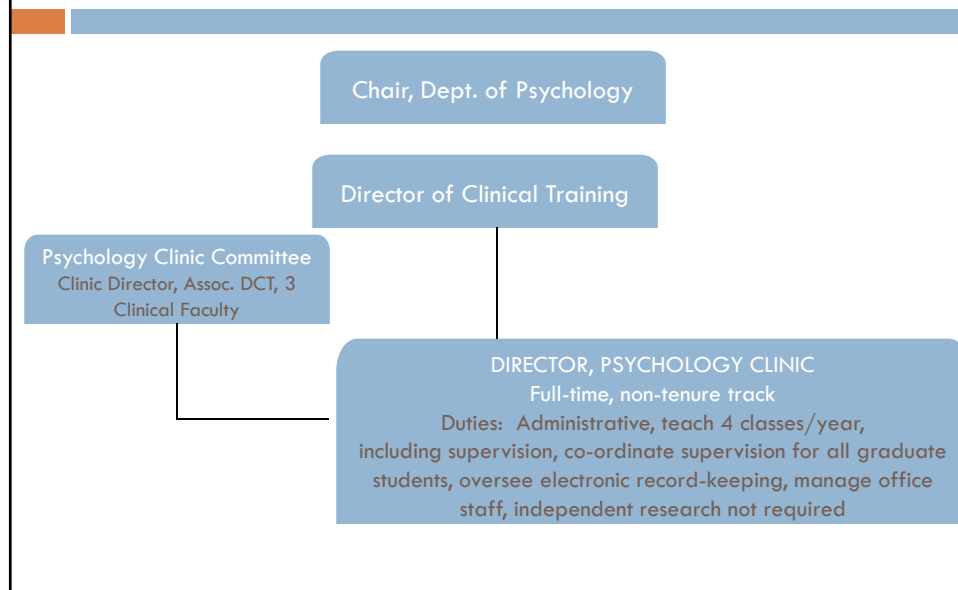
Chair, Dept. of Psychology

Director of Clinical Training

Psychology Clinic Committee
Clinic Director, Assoc. DCT, 3 Clinical Faculty

DIRECTOR, PSYCHOLOGY CLINIC
Full-time, non-tenure track
Duties: Administrative, teach 4 classes/year, including supervision, co-ordinate supervision for all graduate students, oversee electronic record-keeping, manage office staff, independent research not required